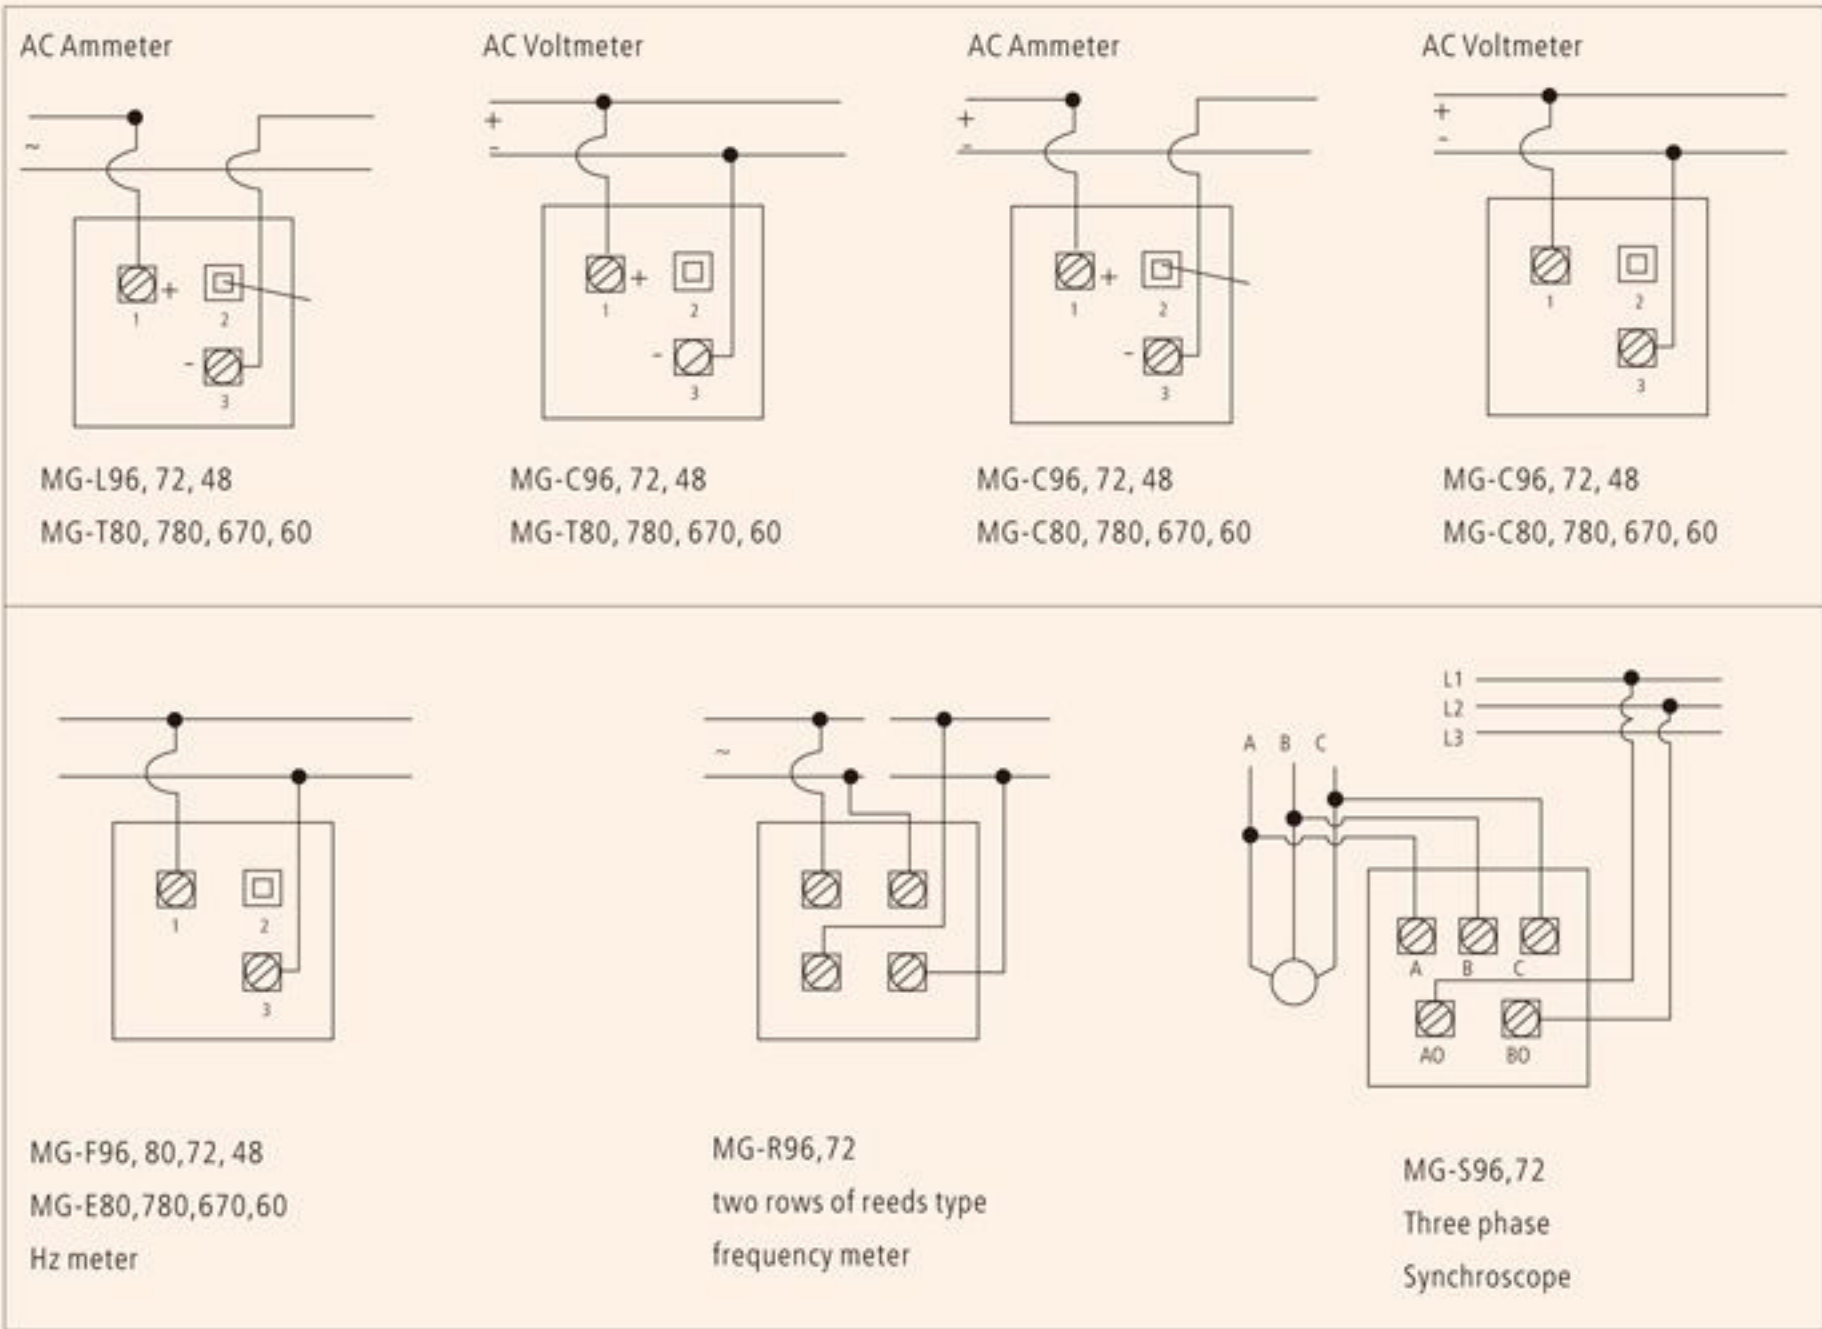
AC Ammeter

~

+ 1 2

- 3

MG-L96, 72, 48

MG-T80, 780, 670, 60

AC Voltmeter

+

-

+ 1 2

- 3

MG-C96, 72, 48

MG-T80, 780, 670, 60

AC Ammeter

+

-

+ 1 2

- 3

MG-C96, 72, 48

MG-C80, 780, 670, 60

AC Voltmeter

+

-

1 2

3

MG-C96, 72, 48

MG-C80, 780, 670, 60

1 2

3

MG-F96, 80,72, 48

MG-E80,780,670,60

Hz meter

~

MG-R96,72

two rows of reeds type

frequency meter

L1

L2

L3

A B C

A B C

AO BO

MG-S96,72

Three phase

Synchroscope